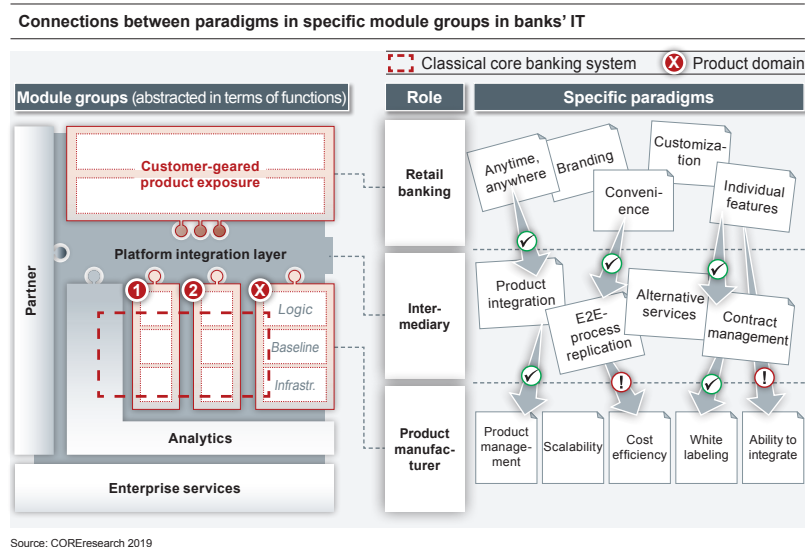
Connections between paradigms in specific module groups in banks' IT

Classical core banking system
X Product domain

Module groups (abstracted in terms of functions)

Role

Specific paradigms

Customer-geared product exposure

Platform integration layer

Partner

1
2
X

Logic
Baseline
Infrastr.

Analytics

Enterprise services

Retail banking

Intermediary

Product manufacturer

Anytime, anywhere
Branding
Customization
Convenience
Individual features

Product integration
E2E-process replication
Alternative services
Contract management

Product management
Scalability
Cost efficiency
White labeling
Ability to integrate

Source: COREresearch 2019